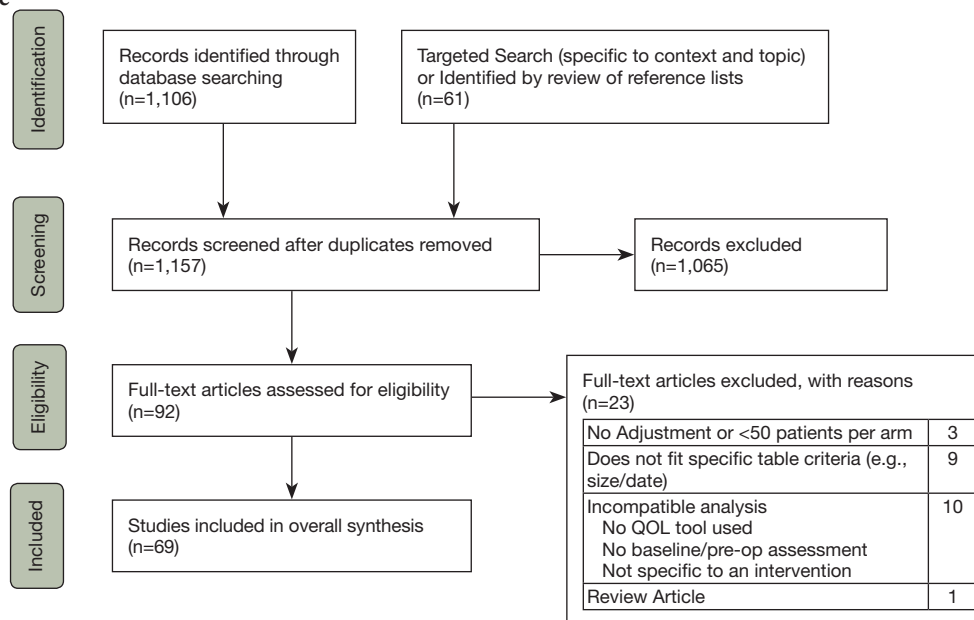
Identification

Records identified through database searching (n=1,106)

Targeted Search (specific to context and topic) or Identified by review of reference lists (n=61)

Screening

Records screened after duplicates removed (n=1,157)

Records excluded (n=1,065)

Eligibility

Full-text articles assessed for eligibility (n=92)

Full-text articles excluded, with reasons (n=23)

| | |
|---|---|
| No Adjustment or <50 patients per arm | 3 |
| Does not fit specific table criteria (e.g., size/date) | 9 |
| Incompatible analysis<br>No QOL tool used<br>No baseline/pre-op assessment<br>Not specific to an intervention | 10 |
| Review Article | 1 |

Included

Studies included in overall synthesis (n=69)